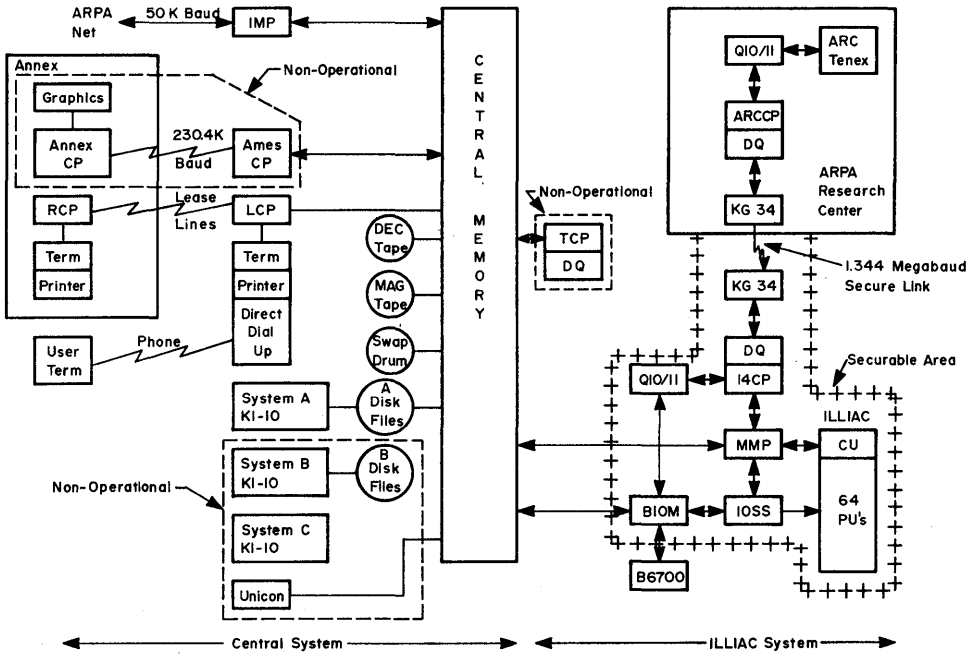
ARPA Net

50 K Baud

IMP

CENTRAL MEMORY

Annex

Non-Operational

Graphics

Annex CP

230.4K Baud

Ames CP

RCP

Lease Lines

LCP

Term

Printer

Term

Printer

Direct Dial Up

User Term

Phone

DEC Tape

MAG Tape

Swap Drum

System A KI-10

A Disk Files

Non-Operational

System B KI-10

B Disk Files

System C KI-10

Unicon

Non-Operational

TCP

DQ

QIO/11

ARC Tenex

ARCCP

DQ

ARPA Research Center

KG 34

1.344 Megabaud Secure Link

KG 34

DQ

Securable Area

QIO/11

I4CP

ILLIAC

MMP

CU

BIOM

IOSS

64 PU's

B6700

Central System

ILLIAC System